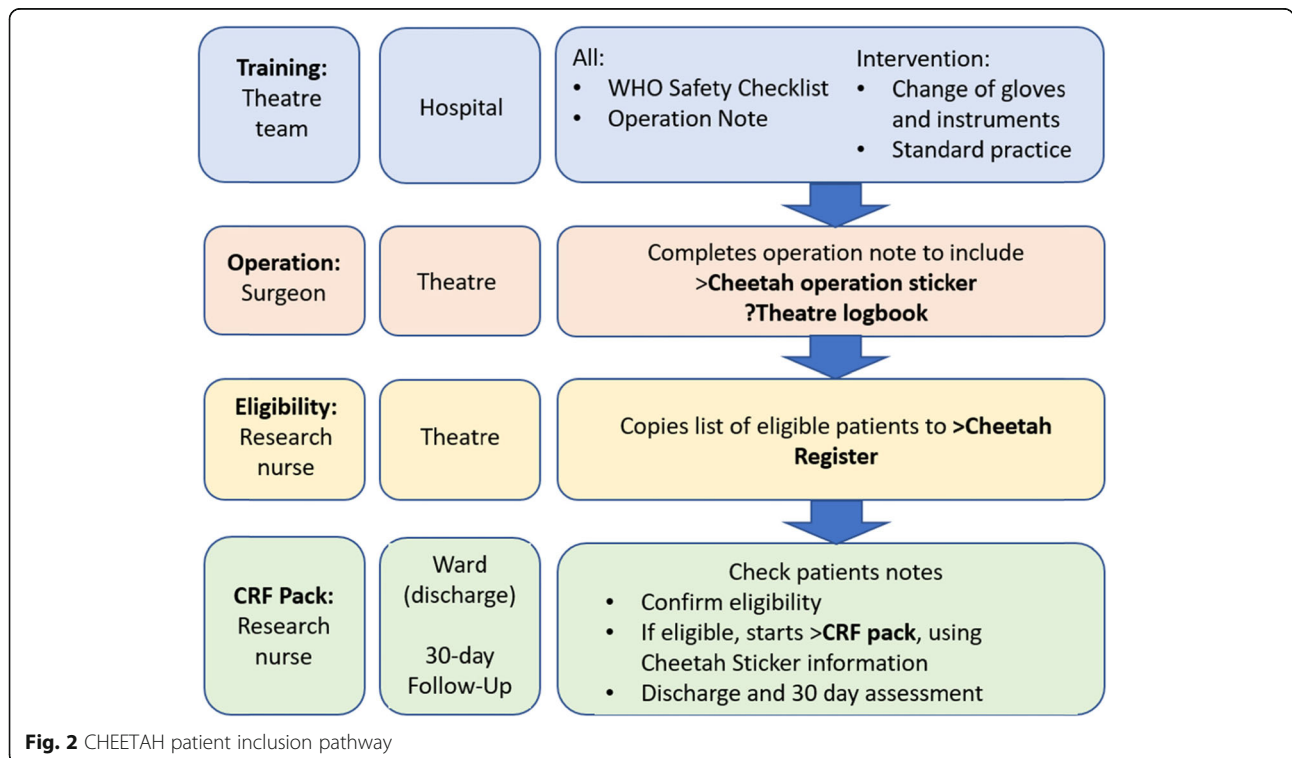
**Training:** Theatre team

Hospital

All:
- WHO Safety Checklist
- Operation Note

Intervention:
- Change of gloves and instruments
- Standard practice

**Operation:** Surgeon

Theatre

Completes operation note to include
>**Cheetah operation sticker**
**?Theatre logbook**

**Eligibility:** Research nurse

Theatre

Copies list of eligible patients to **>Cheetah Register**

**CRF Pack:** Research nurse

Ward (discharge)

30-day Follow-Up

Check patients notes
- Confirm eligibility
- If eligible, starts >**CRF pack**, using Cheetah Sticker information
- Discharge and 30 day assessment

**Fig. 2** CHEETAH patient inclusion pathway